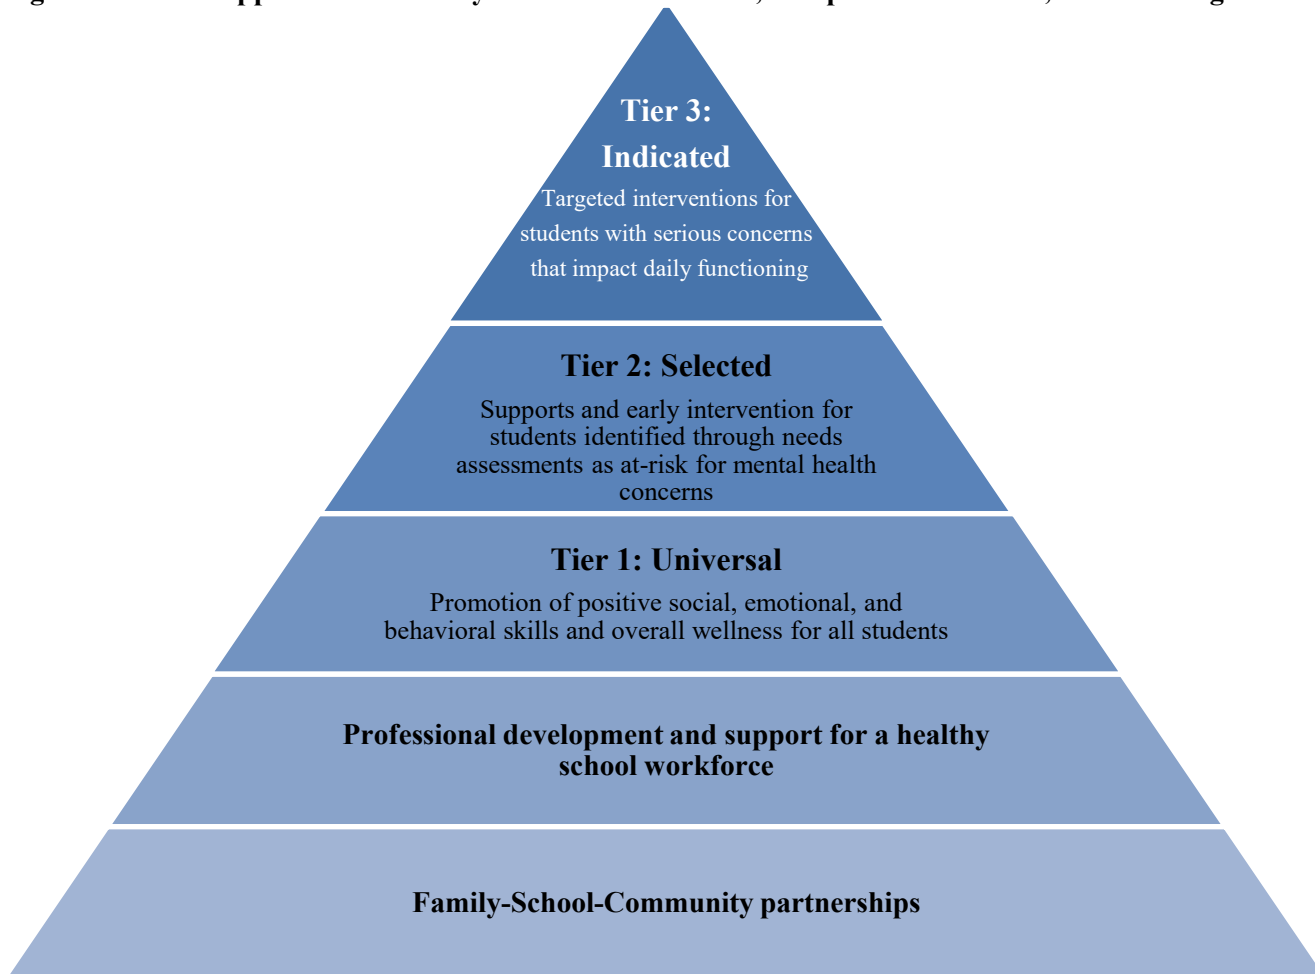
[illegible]

Tier 3: Indicated

Targeted interventions for students with serious concerns that impact daily functioning

Tier 2: Selected

Supports and early intervention for students identified through needs assessments as at-risk for mental health concerns

Tier 1: Universal

Promotion of positive social, emotional, and behavioral skills and overall wellness for all students

Professional development and support for a healthy school workforce

Family-School-Community partnerships